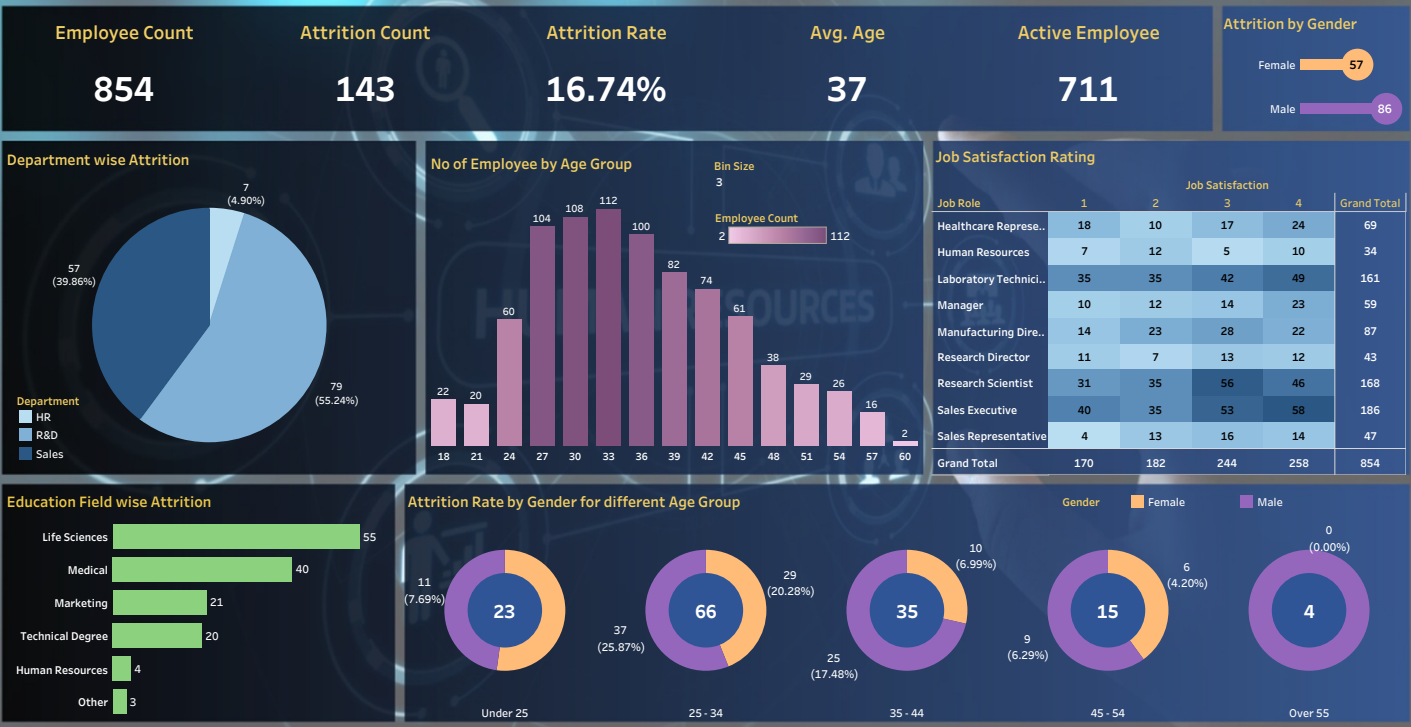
Employee Count
854

Attrition Count
143

Attrition Rate
16.74%

Avg. Age
37

Active Employee
711

Attrition by Gender
Female 57
Male 86

Department wise Attrition
7
(4.90%)
57
(39.86%)
79
(55.24%)
Department
HR
R&D
Sales

No of Employee by Age Group
Bin Size
3
Employee Count
2 112
22 20 60 104 108 112 100 82 74 61 38 29 26 16 2
18 21 24 27 30 33 36 39 42 45 48 51 54 57 60

Job Satisfaction Rating

| Job Role | 1 | 2 | 3 | 4 | Grand Total |
|---|---|---|---|---|---|
| Healthcare Represe.. | 18 | 10 | 17 | 24 | 69 |
| Human Resources | 7 | 12 | 5 | 10 | 34 |
| Laboratory Technici.. | 35 | 35 | 42 | 49 | 161 |
| Manager | 10 | 12 | 14 | 23 | 59 |
| Manufacturing Dire.. | 14 | 23 | 28 | 22 | 87 |
| Research Director | 11 | 7 | 13 | 12 | 43 |
| Research Scientist | 31 | 35 | 56 | 46 | 168 |
| Sales Executive | 40 | 35 | 53 | 58 | 186 |
| Sales Representative | 4 | 13 | 16 | 14 | 47 |
| Grand Total | 170 | 182 | 244 | 258 | 854 |

Job Satisfaction

Education Field wise Attrition
Life Sciences 55
Medical 40
Marketing 21
Technical Degree 20
Human Resources 4
Other 3

Attrition Rate by Gender for different Age Group
Gender Female Male
11
(7.69%)
23
Under 25
29
(20.28%)
37
(25.87%)
66
25 - 34
10
(6.99%)
25
(17.48%)
35
35 - 44
6
(4.20%)
9
(6.29%)
15
45 - 54
0
(0.00%)
4
Over 55